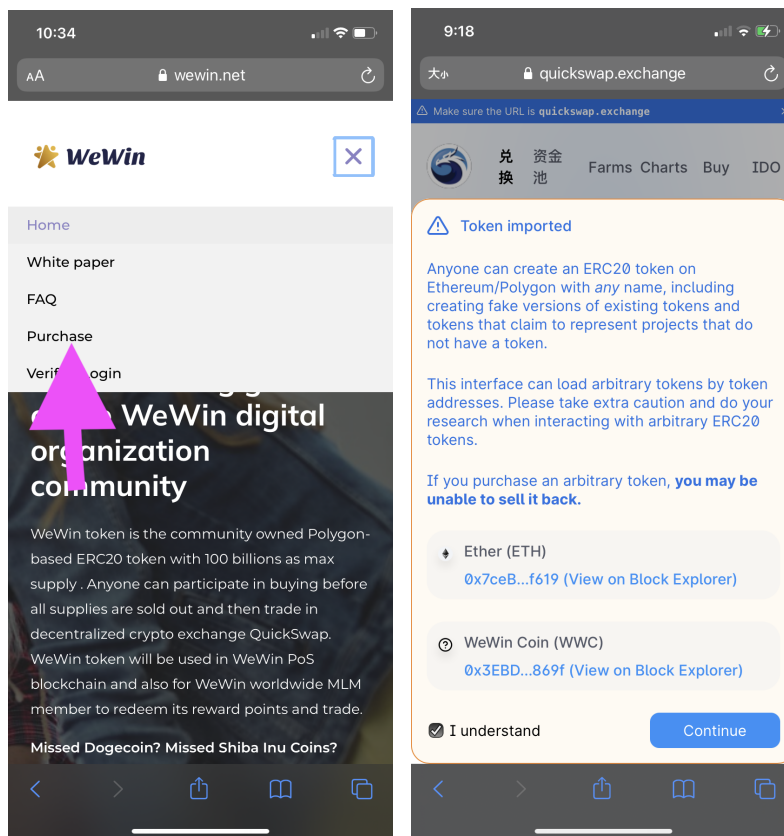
10:34

AA wewin.net

WeWin

×

Home

White paper

FAQ

Purchase

Verif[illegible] login

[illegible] WeWin digital organization community

WeWin token is the community owned Polygon-based ERC20 token with 100 billions as max supply . Anyone can participate in buying before all supplies are sold out and then trade in decentralized crypto exchange QuickSwap. WeWin token will be used in WeWin PoS blockchain and also for WeWin worldwide MLM member to redeem its reward points and trade.

Missed Dogecoin? Missed Shiba Inu Coins?

9:18

大小 quickswap.exchange

Make sure the URL is quickswap.exchange

兑换 资金池 Farms Charts Buy IDO

Token imported

Anyone can create an ERC20 token on Ethereum/Polygon with *any* name, including creating fake versions of existing tokens and tokens that claim to represent projects that do not have a token.

This interface can load arbitrary tokens by token addresses. Please take extra caution and do your research when interacting with arbitrary ERC20 tokens.

If you purchase an arbitrary token, **you may be unable to sell it back.**

Ether (ETH)
0x7ceB...f619 (View on Block Explorer)

WeWin Coin (WWC)
0x3EBD...869f (View on Block Explorer)

I understand

Continue